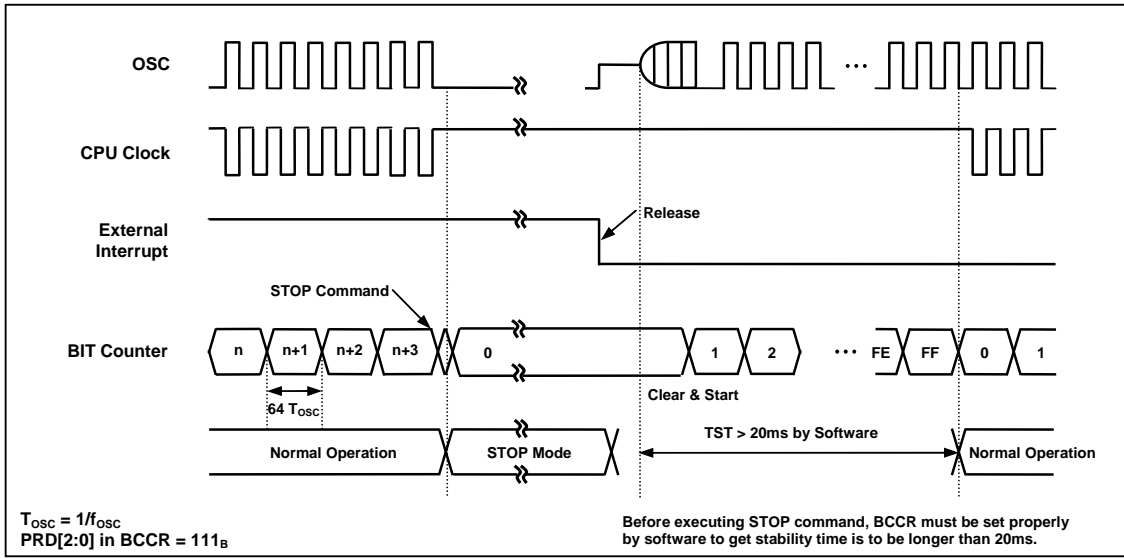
OSC

CPU Clock

External Interrupt

Release

STOP Command

BIT Counter

n

n+1

n+2

n+3

0

1

2

···

FE

FF

0

1

64 $T_{OSC}$

Clear & Start

Normal Operation

STOP Mode

TST > 20ms by Software

Normal Operation

$T_{OSC} = 1/f_{OSC}$
PRD[2:0] in BCCR = $111_B$

Before executing STOP command, BCCR must be set properly by software to get stability time is to be longer than 20ms.